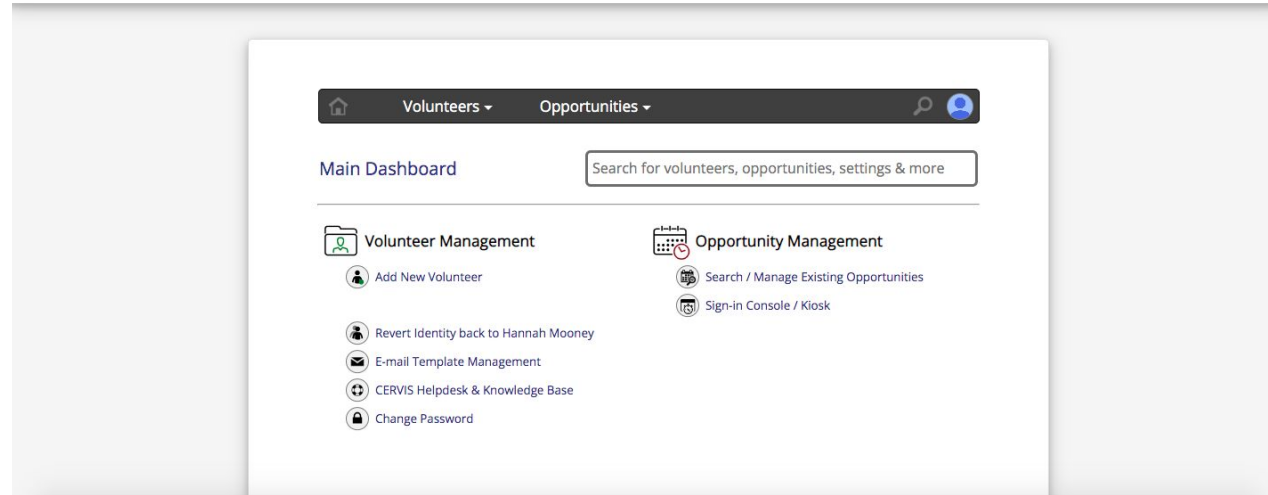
Volunteers ▾ Opportunities ▾

Main Dashboard

Search for volunteers, opportunities, settings & more

Volunteer Management

Add New Volunteer

Revert Identity back to Hannah Mooney

E-mail Template Management

CERVIS Helpdesk & Knowledge Base

Change Password

Opportunity Management

Search / Manage Existing Opportunities

Sign-in Console / Kiosk